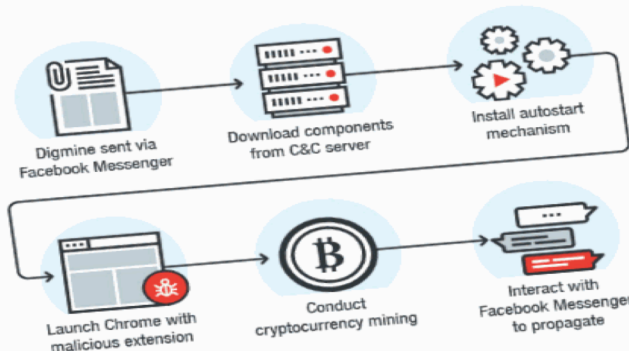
Digmine sent via Facebook Messenger

Download components from C&C server

Install autostart mechanism

Launch Chrome with malicious extension

Conduct cryptocurrency mining

Interact with Facebook Messenger to propagate